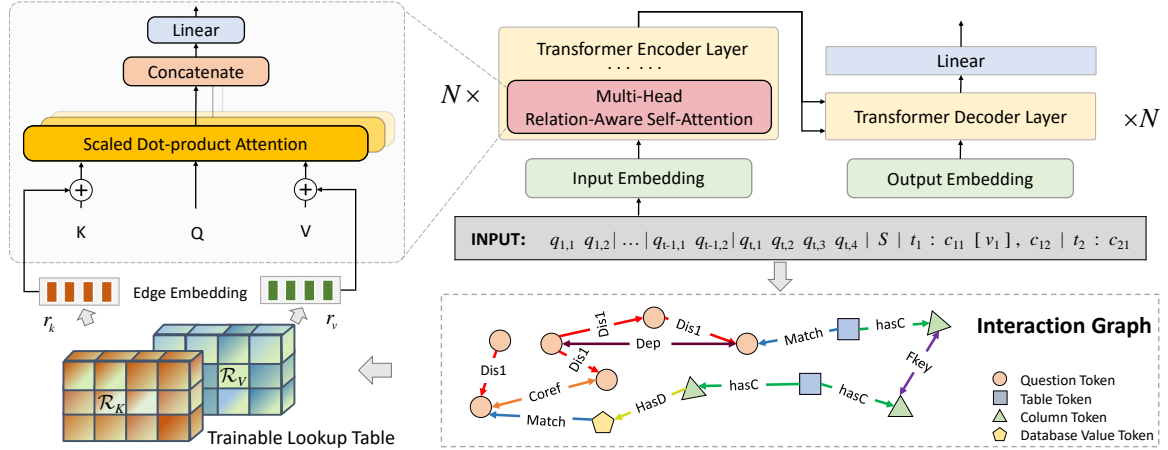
Linear

Concatenate

Scaled Dot-product Attention

K

Q

V

Edge Embedding

$r_k$

$r_v$

$\mathcal{R}_V$

$\mathcal{R}_K$

Trainable Lookup Table

Transformer Encoder Layer

· · · · · ·

$N\times$

Multi-Head Relation-Aware Self-Attention

Input Embedding

Linear

Transformer Decoder Layer

$\times N$

Output Embedding

INPUT: $q_{1,1}$ $q_{1,2}$ | … | $q_{t\text{-}1,1}$ $q_{t\text{-}1,2}$ | $q_{t,1}$ $q_{t,2}$ $q_{t,3}$ $q_{t,4}$ | $S$ | $t_1$ : $c_{11}$ [ $v_1$ ] , $c_{12}$ | $t_2$ : $c_{21}$

Dis1

Dis1

Dis1

Dep

Dis1

Coref

Match

hasC

Fkey

hasC

HasD

hasC

Match

Interaction Graph

Question Token

Table Token

Column Token

Database Value Token